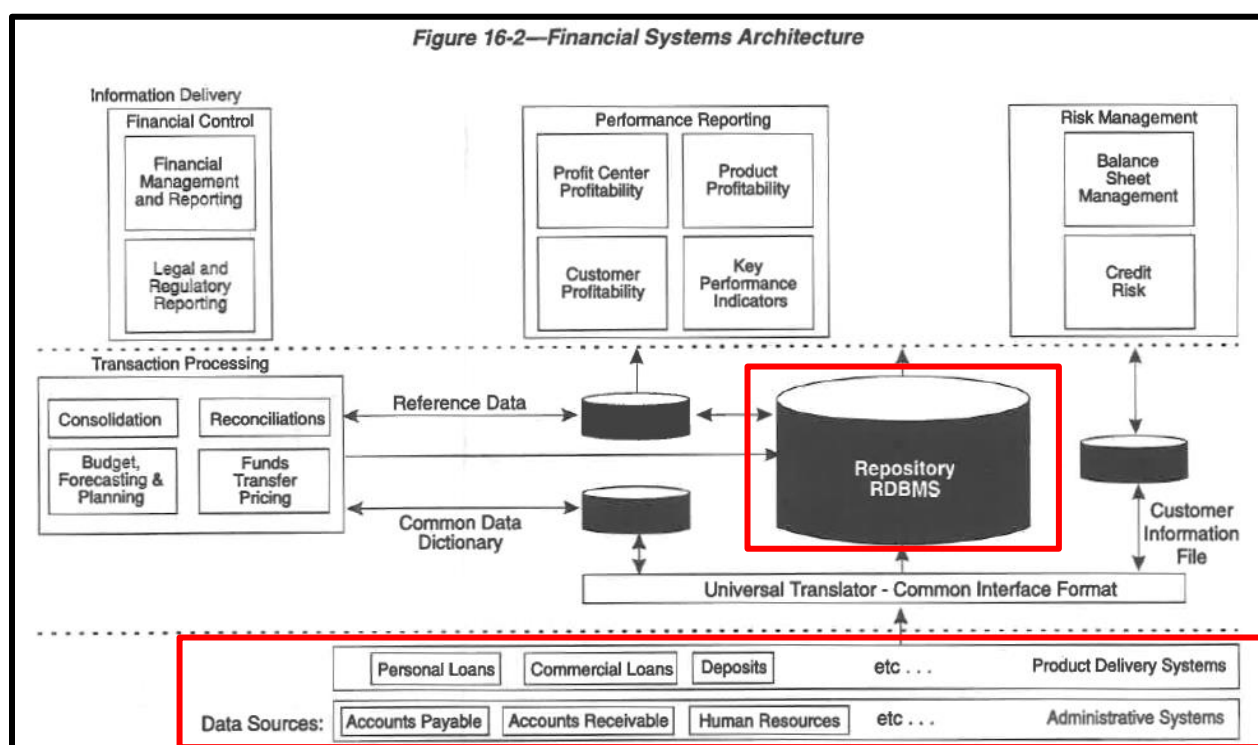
Figure 16-2—Financial Systems Architecture

Information Delivery

Financial Control

Financial Management and Reporting

Legal and Regulatory Reporting

Performance Reporting

Profit Center Profitability

Product Profitability

Customer Profitability

Key Performance Indicators

Risk Management

Balance Sheet Management

Credit Risk

Transaction Processing

Consolidation

Reconciliations

Budget, Forecasting & Planning

Funds Transfer Pricing

Reference Data

Common Data Dictionary

Repository RDBMS

Customer Information File

Universal Translator - Common Interface Format

Personal Loans

Commercial Loans

Deposits

etc . . .

Product Delivery Systems

Data Sources:

Accounts Payable

Accounts Receivable

Human Resources

etc . . .

Administrative Systems